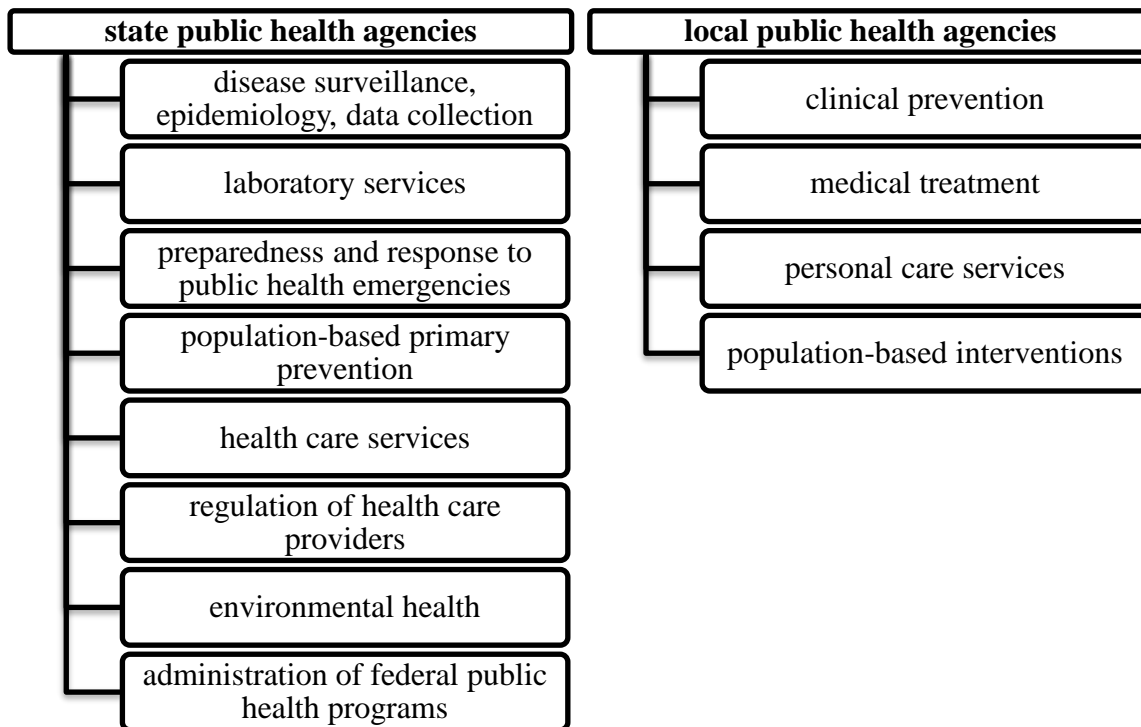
state public health agencies

disease surveillance, epidemiology, data collection

laboratory services

preparedness and response to public health emergencies

population-based primary prevention

health care services

regulation of health care providers

environmental health

administration of federal public health programs

local public health agencies

clinical prevention

medical treatment

personal care services

population-based interventions